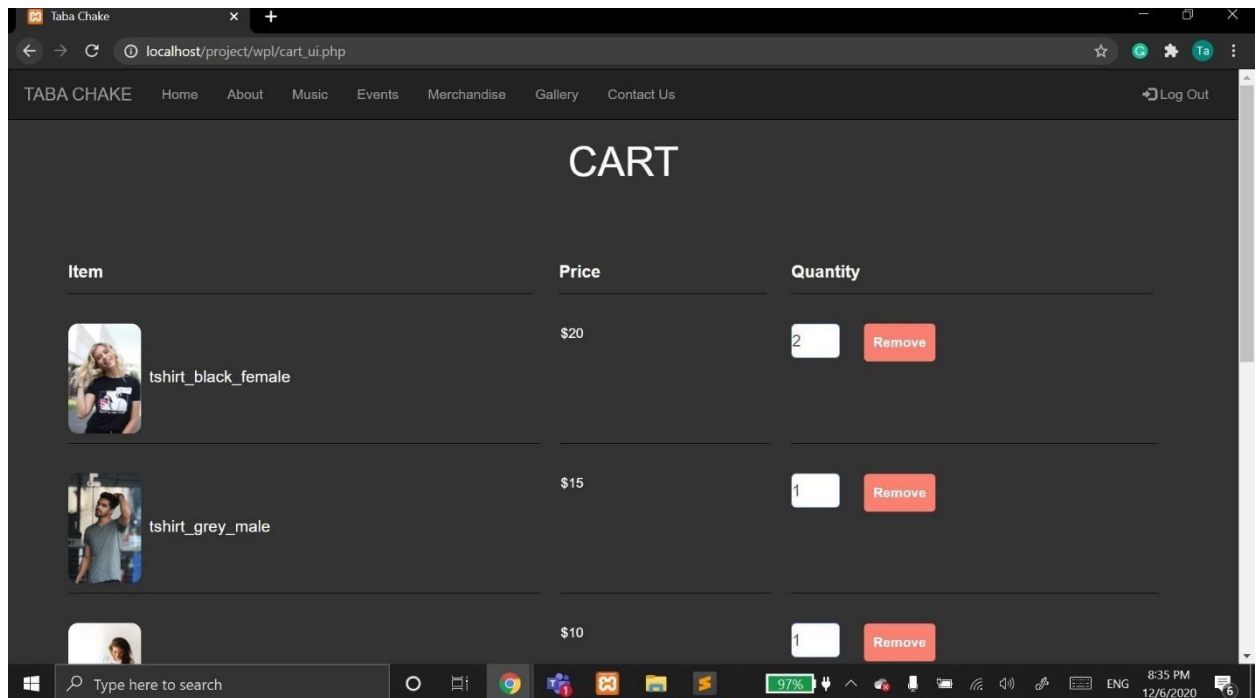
Taba Chake
localhost/project/wpl/cart_ui.php

TABA CHAKE Home About Music Events Merchandise Gallery Contact Us Log Out

CART

| Item | Price | Quantity |
|---|---|---|
| tshirt_black_female | \$20 | 2 Remove |
| tshirt_grey_male | \$15 | 1 Remove |
| | \$10 | 1 Remove |

Type here to search
97%
ENG 8:35 PM 12/6/2020
6